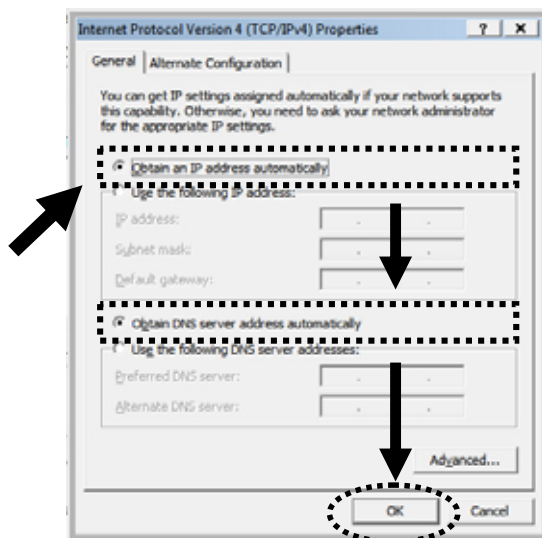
Internet Protocol Version 4 (TCP/IPv4) Properties ? X

General Alternate Configuration

You can get IP settings assigned automatically if your network supports this capability. Otherwise, you need to ask your network administrator for the appropriate IP settings.

Obtain an IP address automatically

Use the following IP address:

IP address:

Subnet mask:

Default gateway:

Obtain DNS server address automatically

Use the following DNS server addresses:

Preferred DNS server:

Alternate DNS server:

Advanced...

OK Cancel